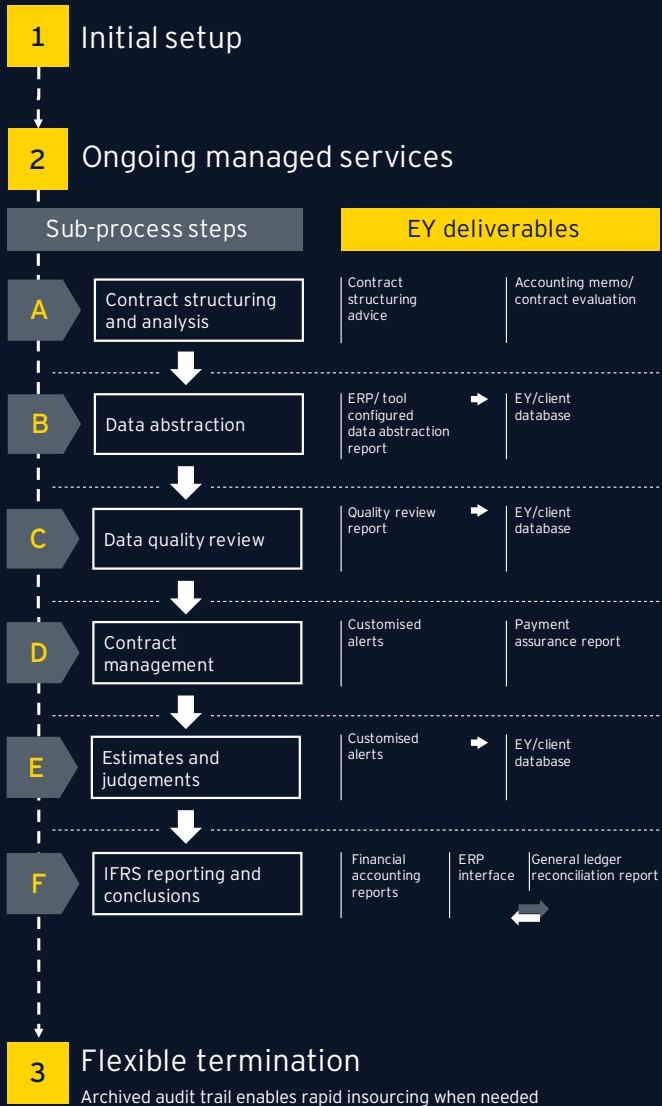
1 Initial setup

2 Ongoing managed services

Sub-process steps

EY deliverables

A Contract structuring and analysis

Contract structuring advice

Accounting memo/ contract evaluation

B Data abstraction

ERP/ tool configured data abstraction report

EY/client database

C Data quality review

Quality review report

EY/client database

D Contract management

Customised alerts

Payment assurance report

E Estimates and judgements

Customised alerts

EY/client database

F IFRS reporting and conclusions

Financial accounting reports

ERP interface

General ledger reconciliation report

3 Flexible termination

Archived audit trail enables rapid insourcing when needed